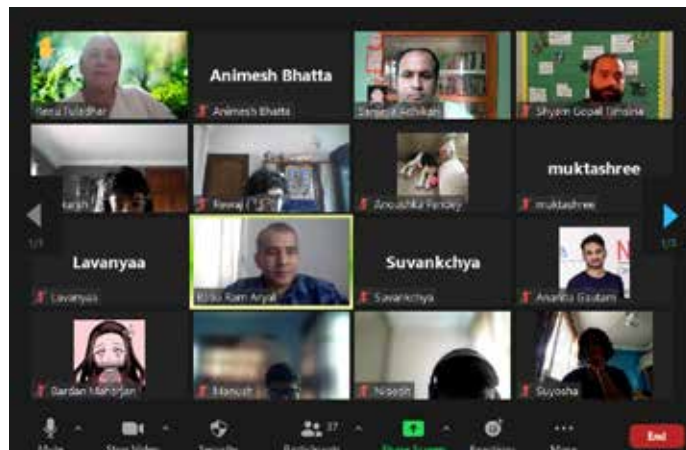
Renu Tuladhar

Animesh Bhatta

Animesh Bhatta

Sanjeev Adhikari

Shyam Gopal Timsina

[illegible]

Neeraj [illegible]

Anoushka Pandey

muktashree

muktashree

1/3

1/3

Lavanyaa

Lavanyaa

Bidur Ram Aryal

Suvankchya

Suvankchya

Anantta Gautam

Bardan Maharjan

Manush

Nikesh

Suyosha

Mute

Stop Video

Security

37

Participants

Share Screen

Reactions

More

End